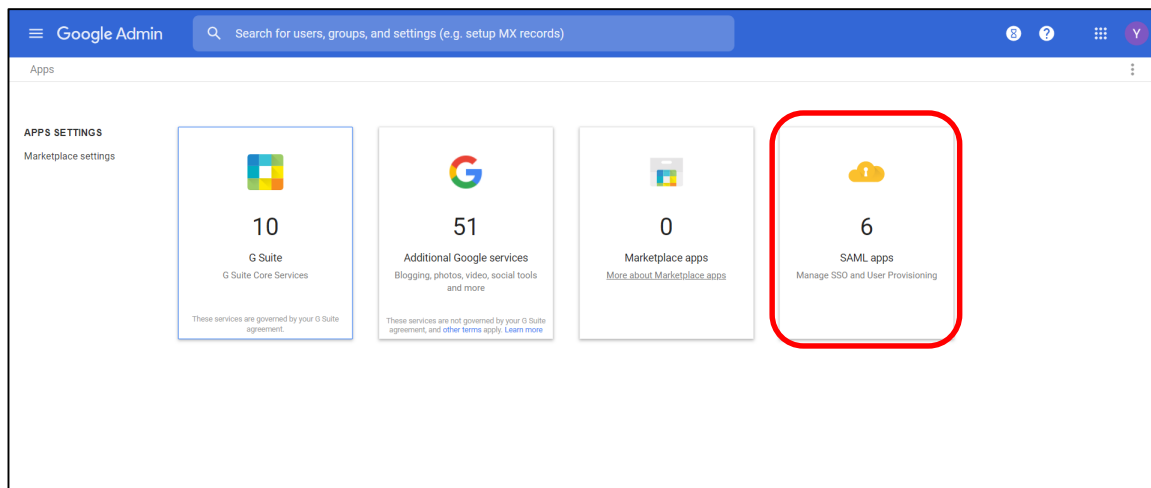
Google Admin

Search for users, groups, and settings (e.g. setup MX records)

8 ? Y

Apps

APPS SETTINGS

Marketplace settings

10

G Suite

G Suite Core Services

These services are governed by your G Suite agreement.

51

Additional Google services

Blogging, photos, video, social tools and more

These services are not governed by your G Suite agreement, and other terms apply. Learn more

0

Marketplace apps

More about Marketplace apps

6

SAML apps

Manage SSO and User Provisioning